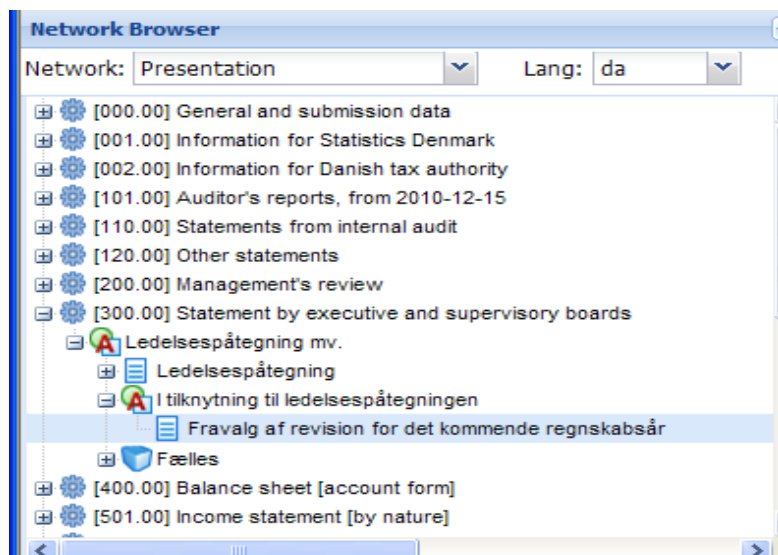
Network Browser

Network: Presentation

Lang: da

[000.00] General and submission data
[001.00] Information for Statistics Denmark
[002.00] Information for Danish tax authority
[101.00] Auditor's reports, from 2010-12-15
[110.00] Statements from internal audit
[120.00] Other statements
[200.00] Management's review
[300.00] Statement by executive and supervisory boards
Ledelsespåtegning mv.
Ledelsespåtegning
I tilknytning til ledelsespåtegningen
Fravalg af revision for det kommende regnskabsår
Fælles
[400.00] Balance sheet [account form]
[501.00] Income statement [by nature]